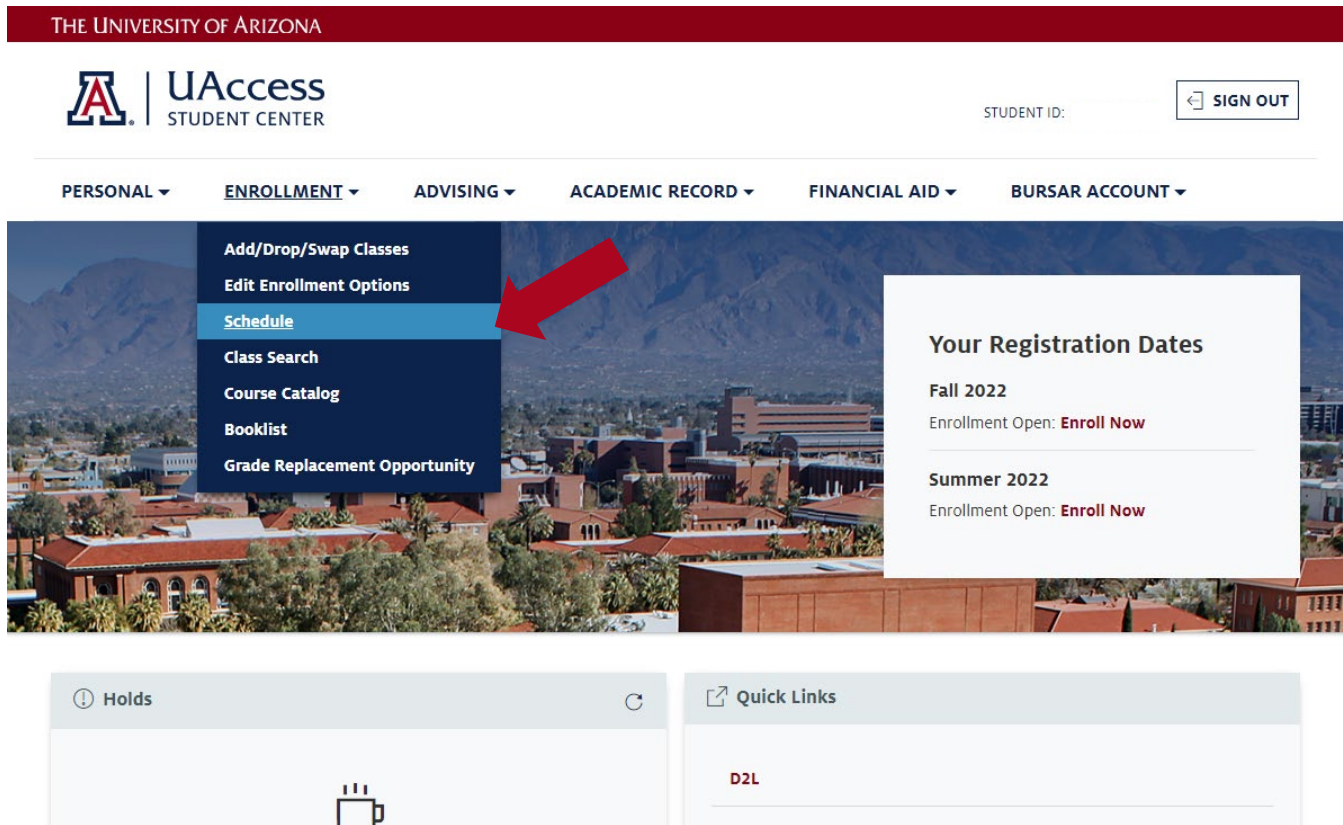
THE UNIVERSITY OF ARIZONA

UAccess
STUDENT CENTER

STUDENT ID:

SIGN OUT

PERSONAL ▾ ENROLLMENT ▾ ADVISING ▾ ACADEMIC RECORD ▾ FINANCIAL AID ▾ BURSAR ACCOUNT ▾

Add/Drop/Swap Classes
Edit Enrollment Options
Schedule
Class Search
Course Catalog
Booklist
Grade Replacement Opportunity

Your Registration Dates

Fall 2022
Enrollment Open: Enroll Now

Summer 2022
Enrollment Open: Enroll Now

Holds

Quick Links

D2L